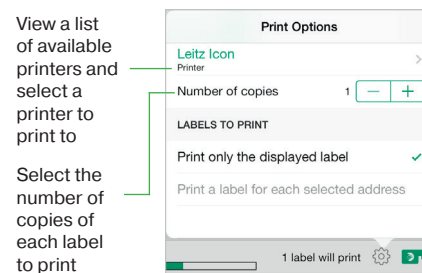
View a list of available printers and select a printer to print to

Select the number of copies of each label to print

Print Options

Leitz Icon
Printer

Number of copies 1 — +

LABELS TO PRINT

Print only the displayed label ✓

Print a label for each selected address

1 label will print